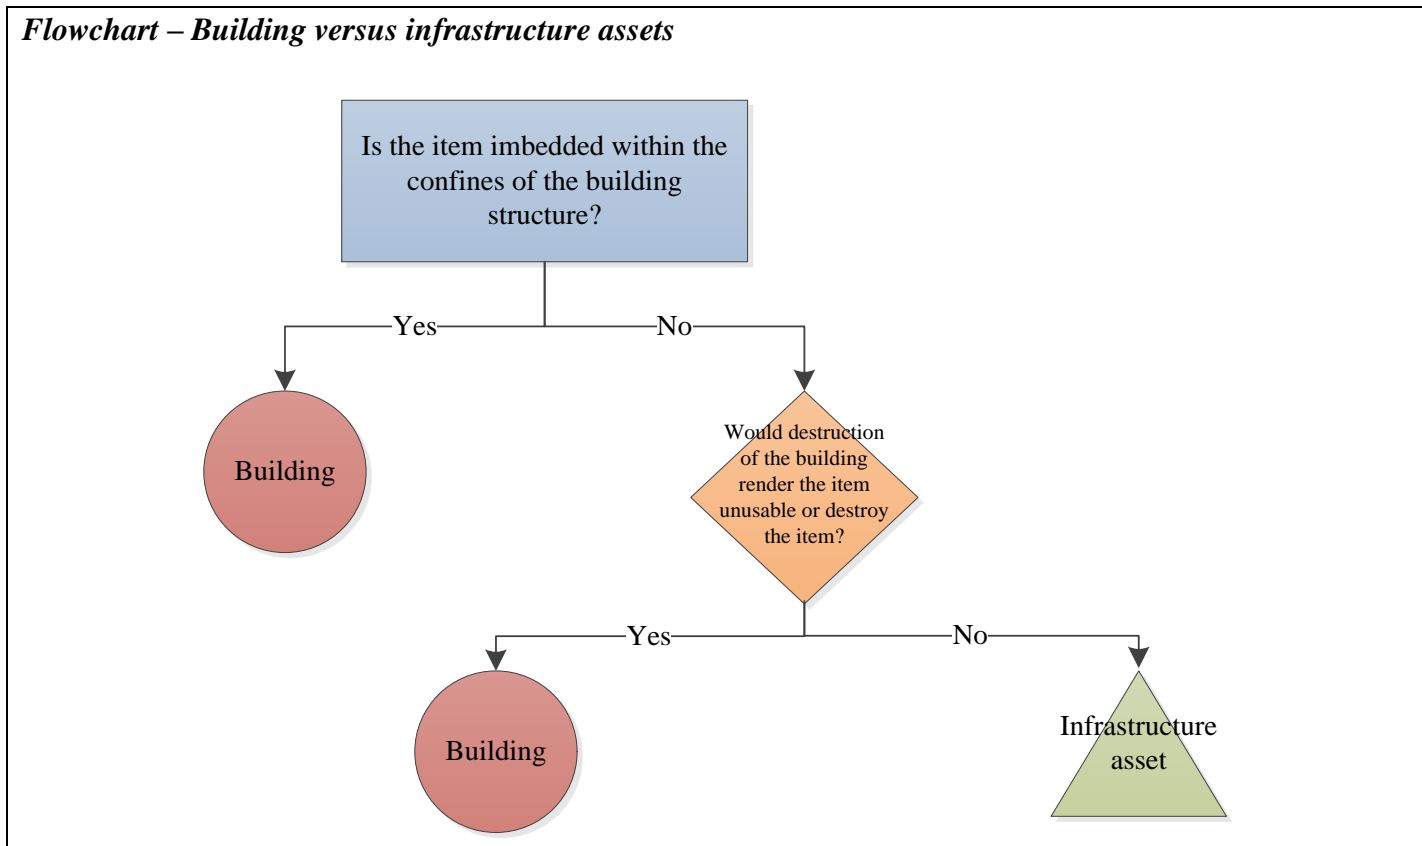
Flowchart – Building versus infrastructure assets

Is the item imbedded within the confines of the building structure?

Yes

No

Building

Would destruction of the building render the item unusable or destroy the item?

Yes

No

Building

Infrastructure asset